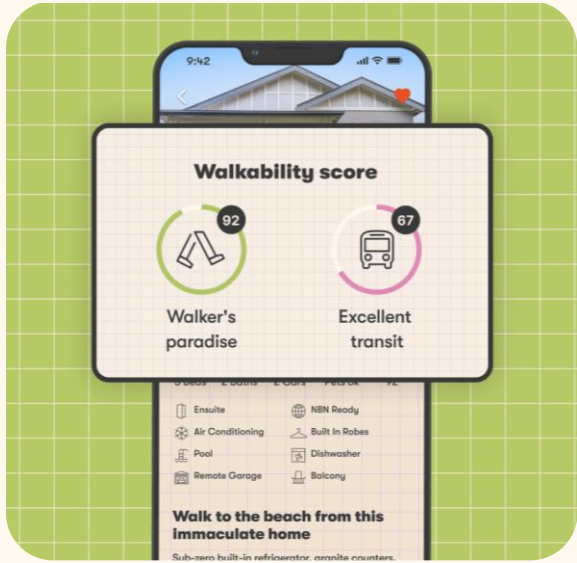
9:42

Walkability score

92

Walker's paradise

67

Excellent transit

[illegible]

Ensuite

NBN Ready

Air Conditioning

Built In Robes

Pool

Dishwasher

Remote Garage

Balcony

Walk to the beach from this immaculate home

Sub-zero built-in refrigerator, granite counters, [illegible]